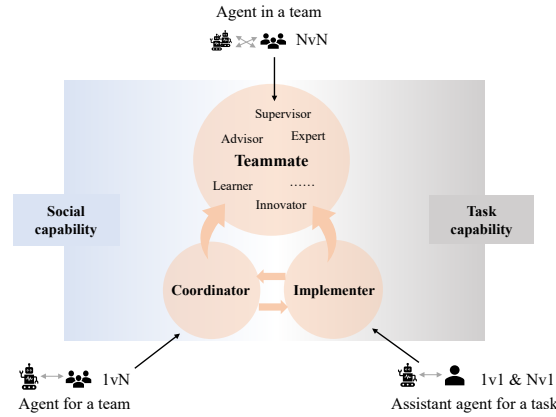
Agent in a team

NvN

Supervisor

Advisor

Expert

Teammate

Learner

……

Innovator

Social capability

Task capability

Coordinator

Implementer

1vN

Agent for a team

1v1 & Nv1

Assistant agent for a task